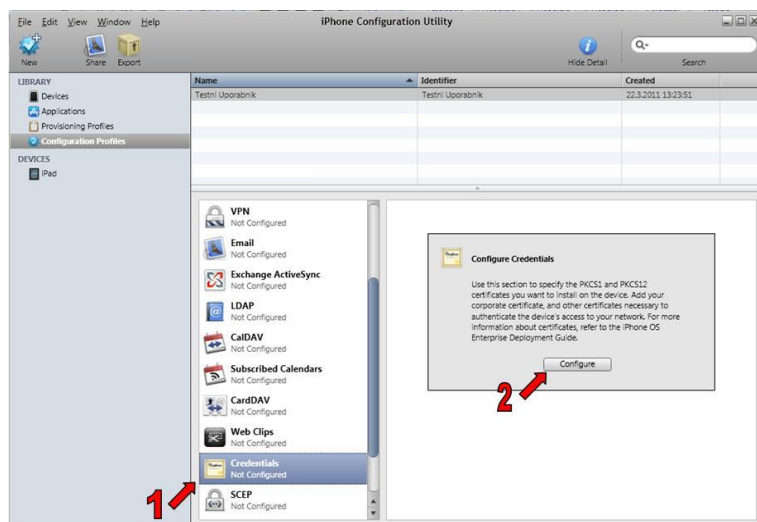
File Edit View Window Help

iPhone Configuration Utility

New Share Export

Hide Detail

Search

LIBRARY
Devices
Applications
Provisioning Profiles
Configuration Profiles
DEVICES
iPad

| Name | Identifier | Created |
|---|---|---|
| Testni Uporabnik | Testni Uporabnik | 22.3.2011 13:23:51 |

VPN
Not Configured
Email
Not Configured
Exchange ActiveSync
Not Configured
LDAP
Not Configured
CalDAV
Not Configured
Subscribed Calendars
Not Configured
CardDAV
Not Configured
Web Clips
Not Configured
Credentials
Not Configured
SCEP
Not Configured

Configure Credentials

Use this section to specify the PKCS1 and PKCS12 certificates you want to install on the device. Add your corporate certificate, and other certificates necessary to authenticate the device's access to your network. For more information about certificates, refer to the iPhone OS Enterprise Deployment Guide.

Configure

1

2